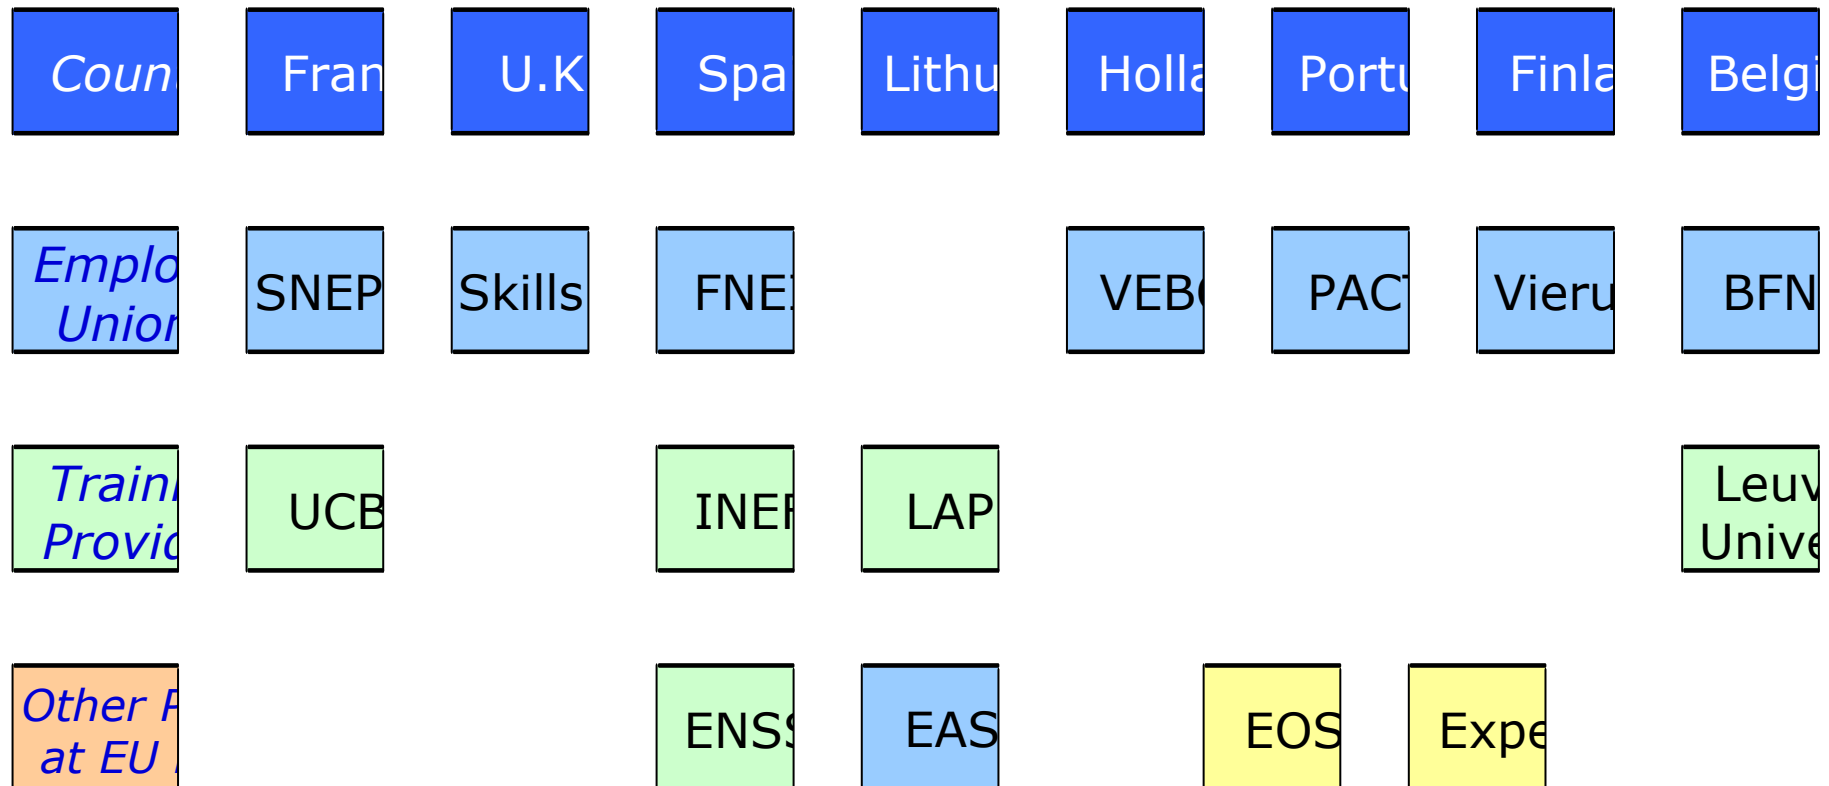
| Coun | Fran | U.K | Spa | Lithu | Holla | Portu | Finla | Belgi |
|---|---|---|---|---|---|---|---|---|
| Emplo Unior | SNEP | Skills | FNE |  | VEB | PAC | Vieru | BFN |
| Traini Provic | UCB |  | INEI | LAP |  |  |  | Leuv Unive |
| Other F at EU |  |  | ENS | EAS | EOS | Expe |  |  |